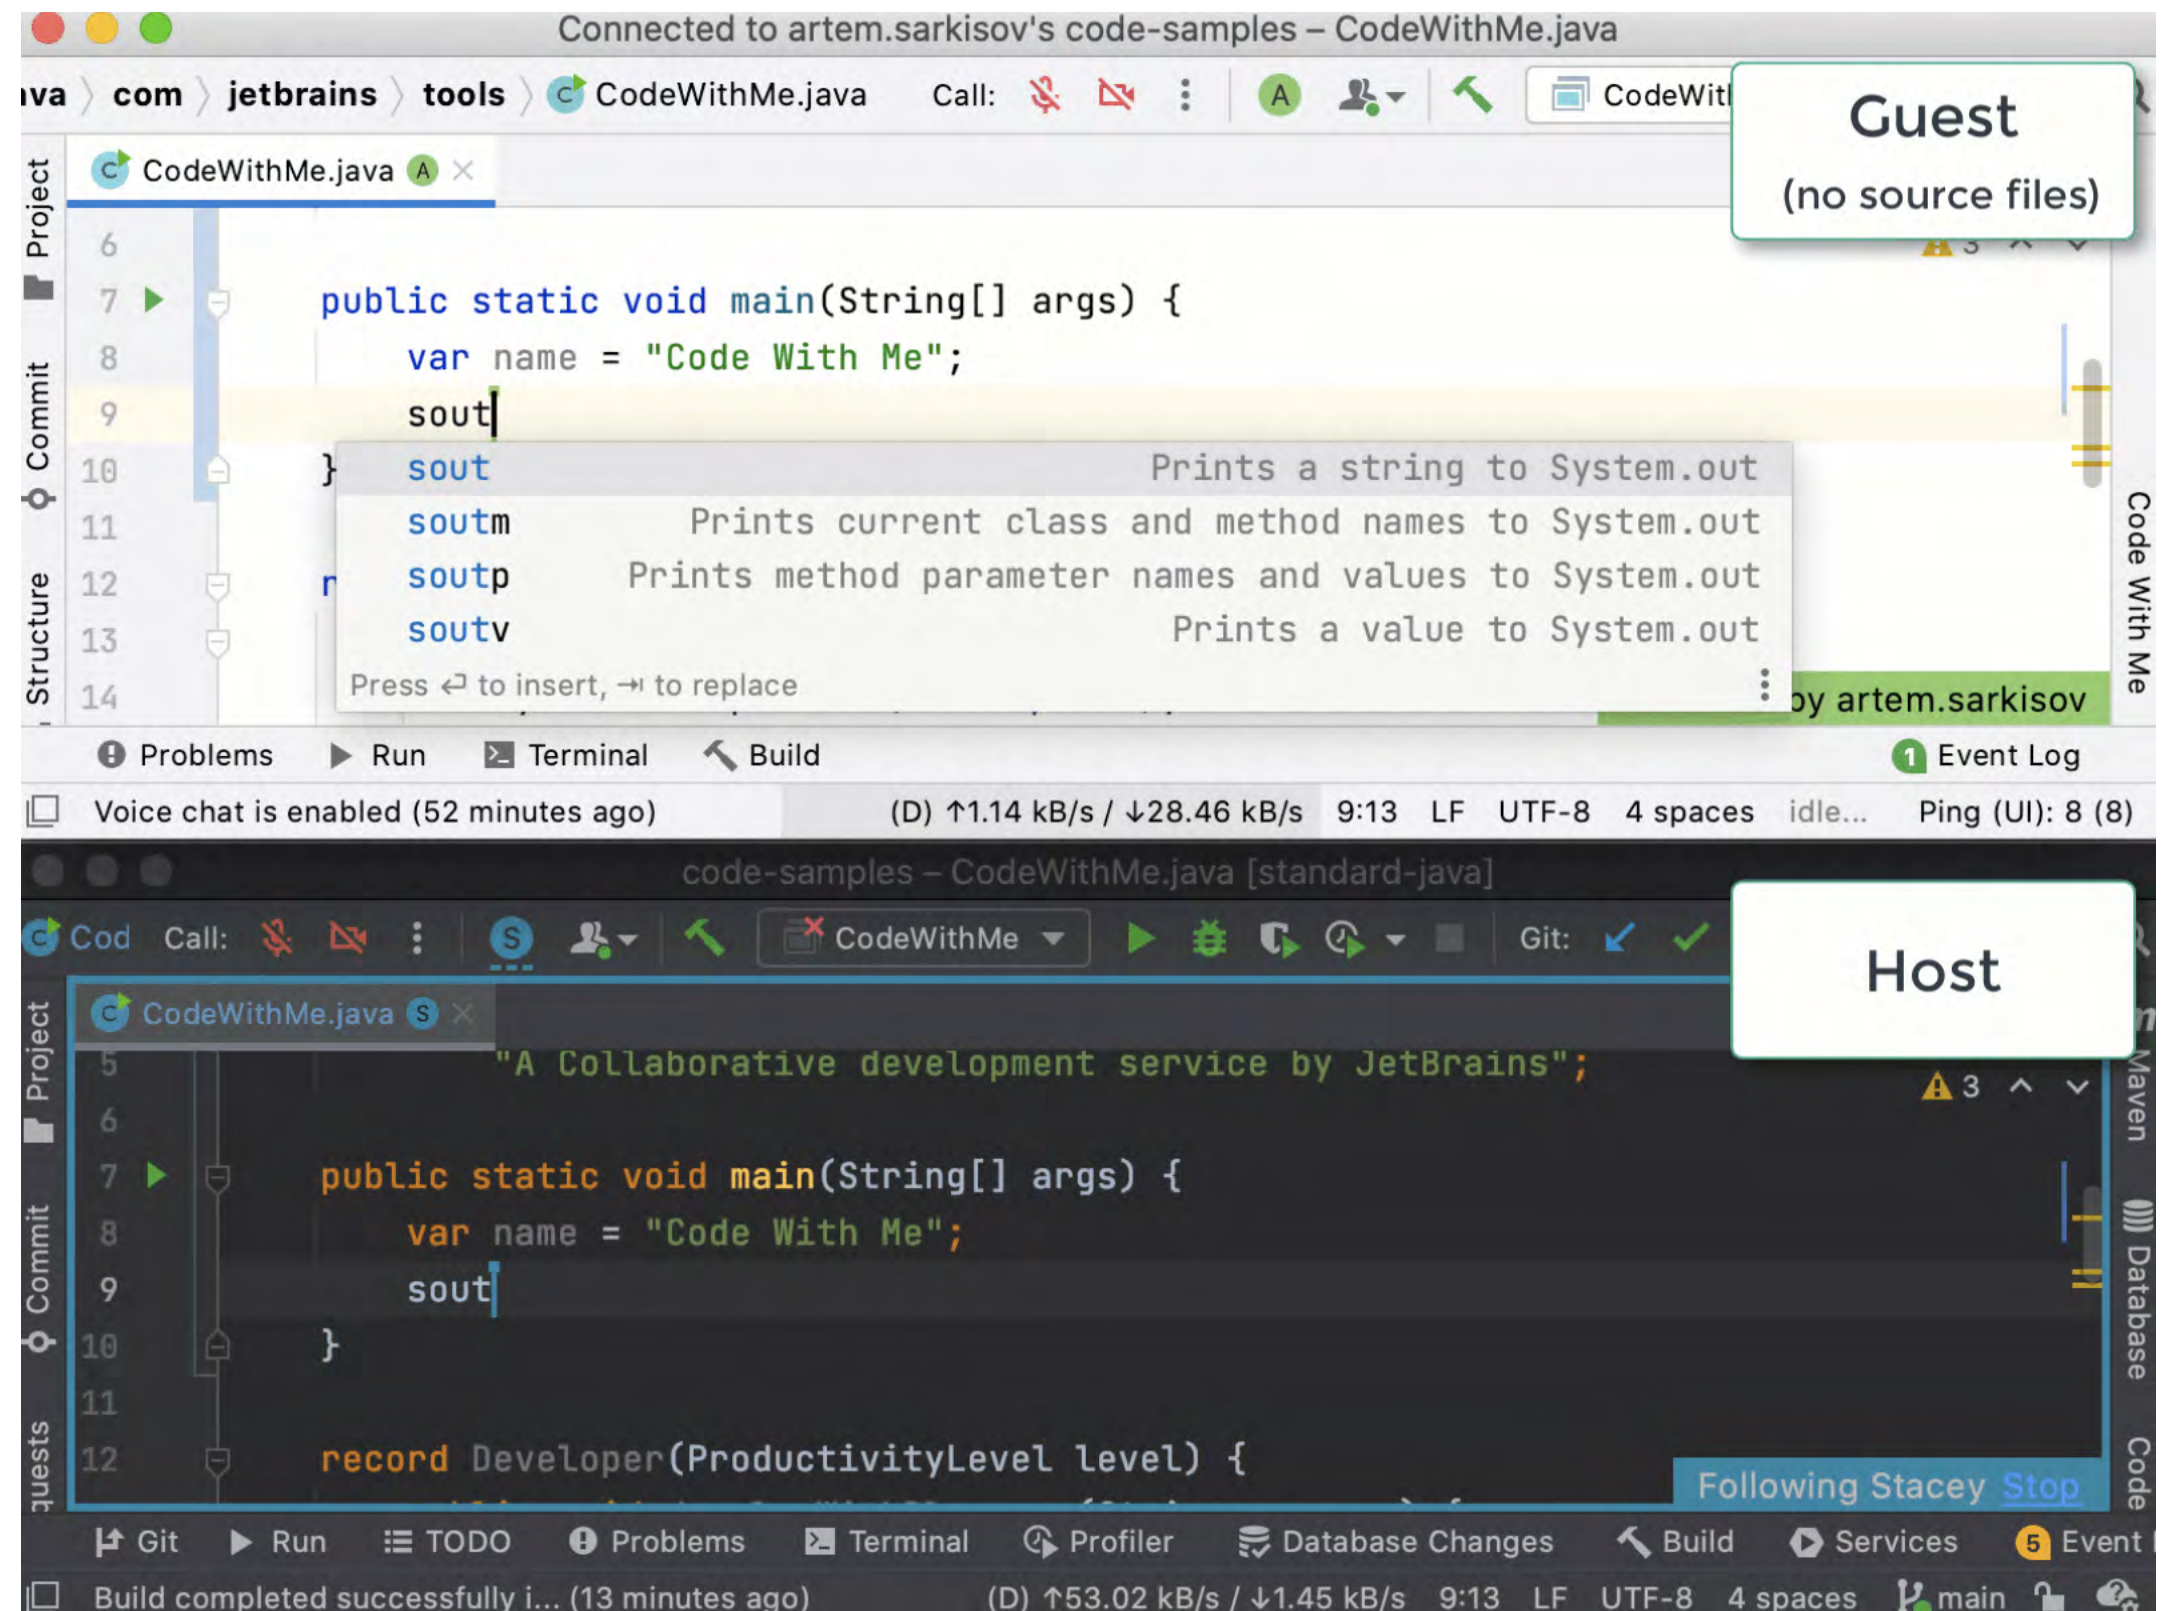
Connected to artem.sarkisov's code-samples – CodeWithMe.java

ıva 〉 com 〉 jetbrains 〉 tools 〉 CodeWithMe.java Call: A CodeWit

Guest
(no source files)

Project Commit Structure

CodeWithMe.java A ×

6
7 public static void main(String[] args) {
8 var name = "Code With Me";
9 sout
10 }
11
12 r
13
14

| sout | Prints a string to System.out |
|---|---|
| soutm | Prints current class and method names to System.out |
| soutp | Prints method parameter names and values to System.out |
| soutv | Prints a value to System.out |

Press ⏎ to insert, ⇥ to replace

A 3

by artem.sarkisov

Code With Me

Problems Run Terminal Build 1 Event Log

Voice chat is enabled (52 minutes ago) (D) ↑1.14 kB/s / ↓28.46 kB/s 9:13 LF UTF-8 4 spaces idle... Ping (UI): 8 (8)

code-samples – CodeWithMe.java [standard-java]

Cod Call: S CodeWithMe Git:

Host

Project Commit quests

CodeWithMe.java S ×

5 "A Collaborative development service by JetBrains";
6
7 public static void main(String[] args) {
8 var name = "Code With Me";
9 sout
10 }
11
12 record Developer(ProductivityLevel level) {

A 3

Maven Database Code

Following Stacey Stop

Git Run TODO Problems Terminal Profiler Database Changes Build Services 5 Event

Build completed successfully i... (13 minutes ago) (D) ↑53.02 kB/s / ↓1.45 kB/s 9:13 LF UTF-8 4 spaces main